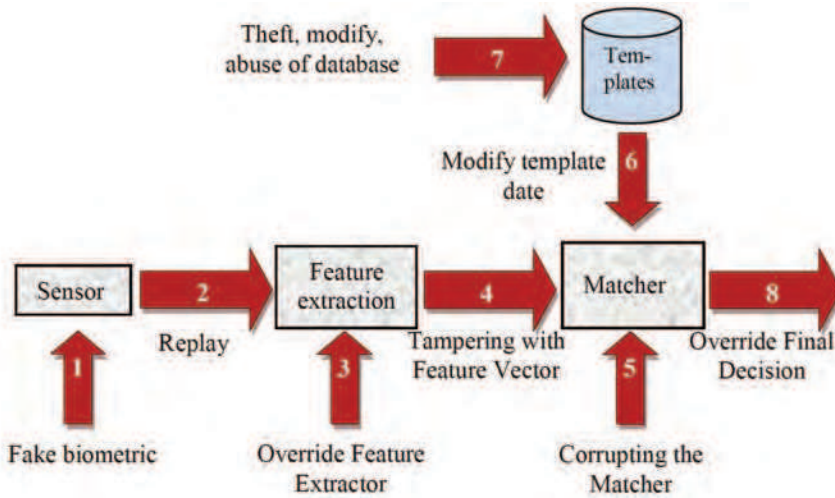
Theft, modify, abuse of database

7

Templates

Modify template date

6

Sensor

2

Replay

Feature extraction

4

Tampering with Feature Vector

Matcher

8

Override Final Decision

1

Fake biometric

3

Override Feature Extractor

5

Corrupting the Matcher